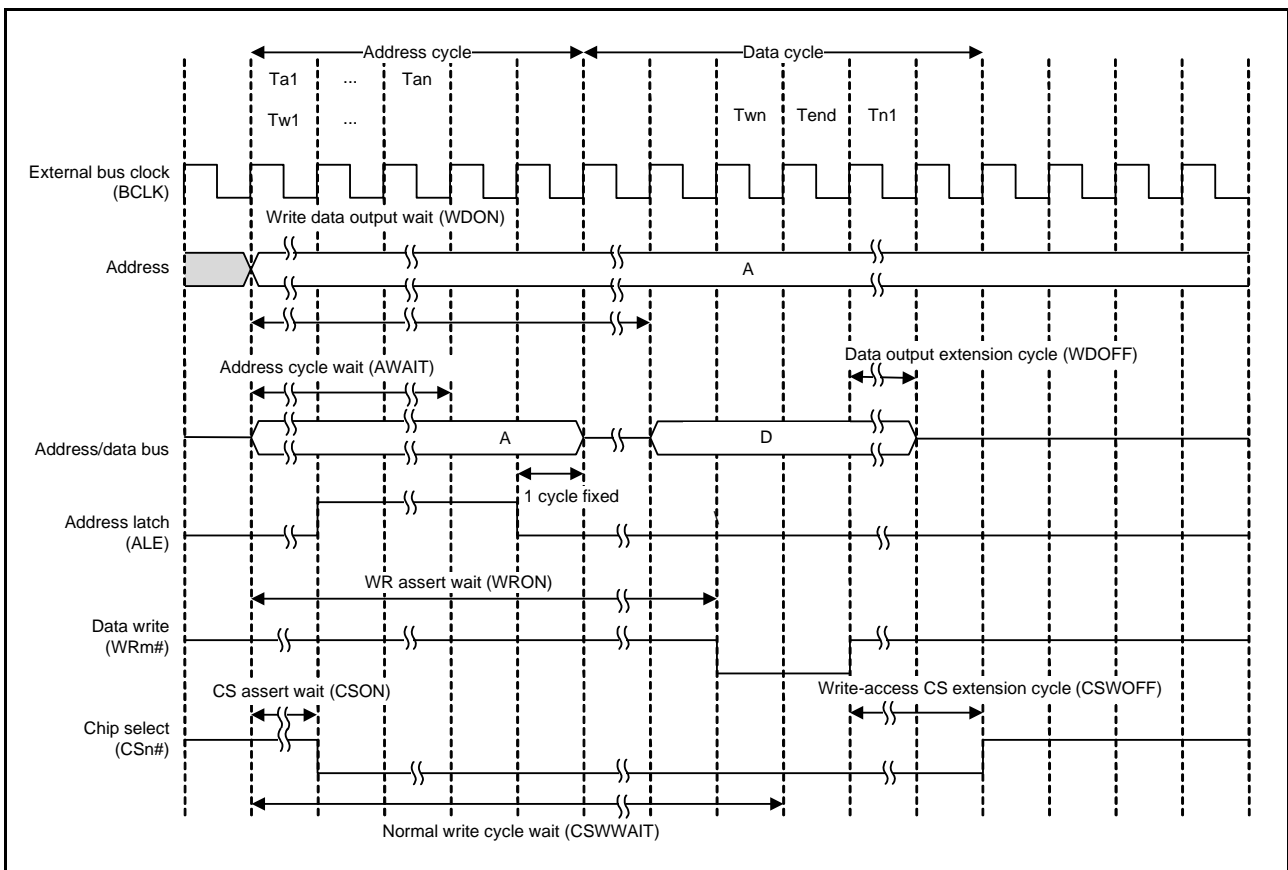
Address cycle
Data cycle
Ta1 ... Tan
Tw1 ...
Twn Tend Tn1

External bus clock (BCLK)
Write data output wait (WDON)
Address
A
Address cycle wait (AWAIT)
Data output extension cycle (WDOFF)
Address/data bus
A
D
1 cycle fixed
Address latch (ALE)
WR assert wait (WRON)
Data write (WRm#)
CS assert wait (CSON)
Write-access CS extension cycle (CSWOFF)
Chip select (CSn#)
Normal write cycle wait (CSWWAIT)